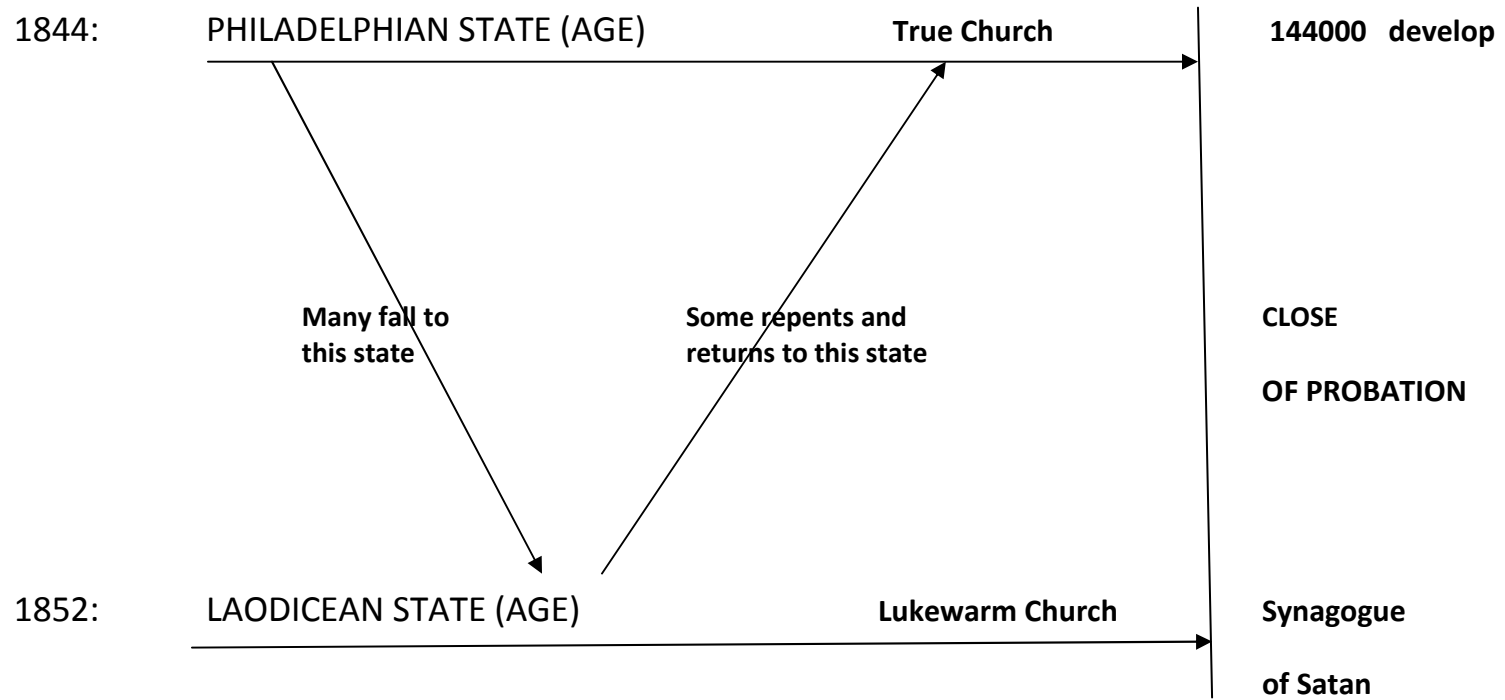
1844: PHILADELPHIAN STATE (AGE) True Church 144000 develop

Many fall to this state

Some repents and returns to this state

CLOSE

OF PROBATION

1852: LAODICEAN STATE (AGE) Lukewarm Church Synagogue

of Satan